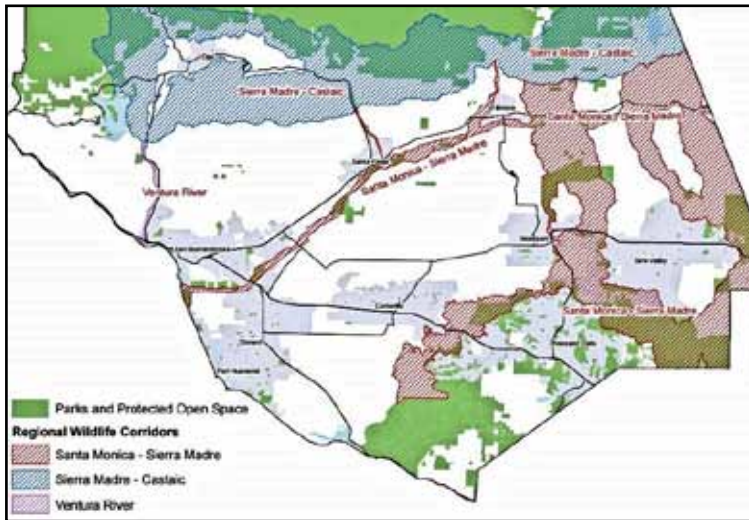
Sierra Madre - Castaic
Sierra Madre - Castaic
Santa Monica - Sierra Madre
Santa Monica - Sierra Madre
Ventura River
Santa Monica - Sierra Madre

Parks and Protected Open Space
Regional Wildlife Corridors
Santa Monica - Sierra Madre
Sierra Madre - Castaic
Ventura River